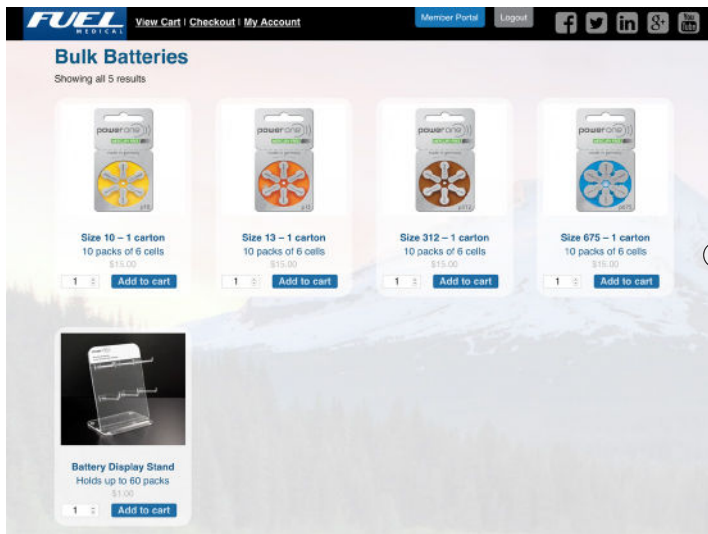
FUEL MEDICAL View Cart | Checkout | My Account

Member Portal Logout

You Tube

Bulk Batteries
Showing all 5 results

power one
p10

Size 10 – 1 carton
10 packs of 6 cells
$15.00
1 Add to cart

power one
p13

Size 13 – 1 carton
10 packs of 6 cells
$15.00
1 Add to cart

power one
p312

Size 312 – 1 carton
10 packs of 6 cells
$15.00
1 Add to cart

power one
p675

Size 675 – 1 carton
10 packs of 6 cells
$15.00
1 Add to cart

Battery Display Stand
Holds up to 60 packs
$1.00
1 Add to cart